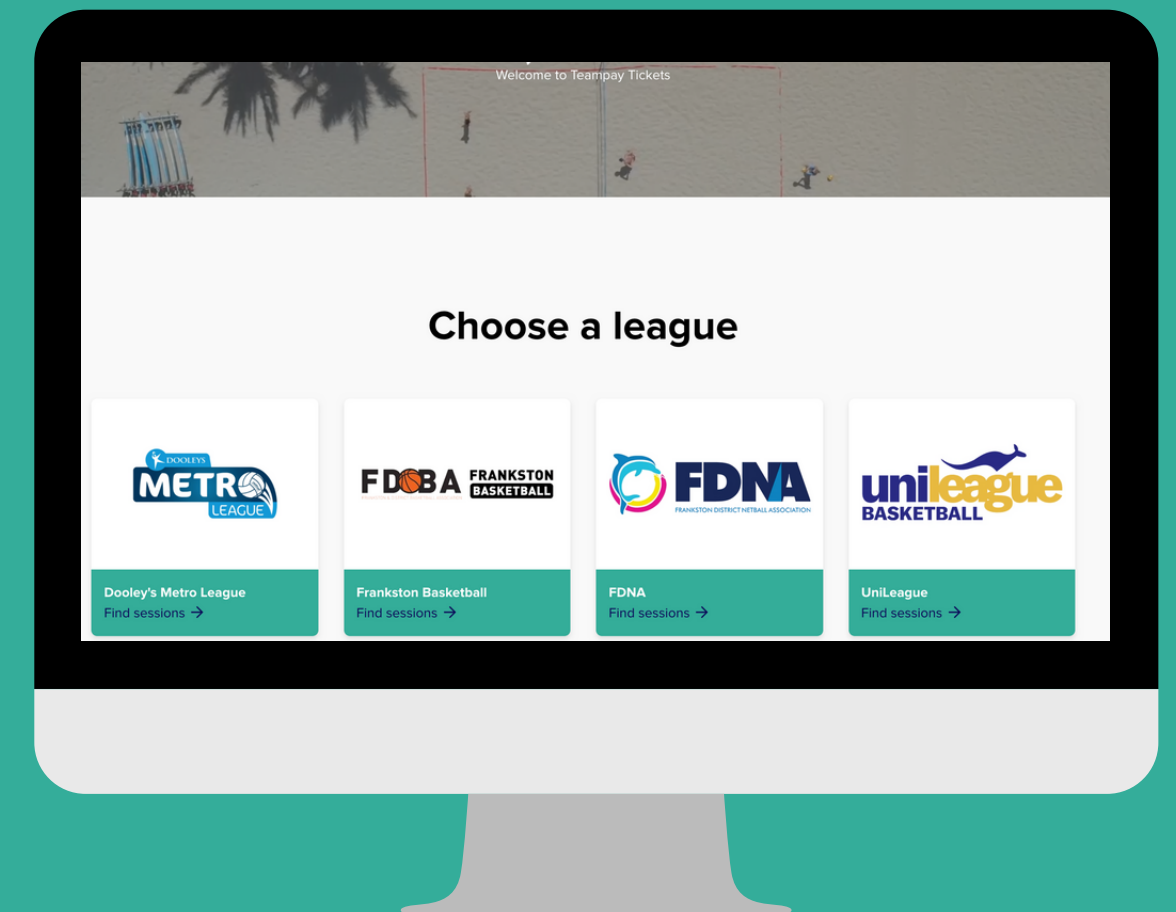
Welcome to Teampay Tickets

Choose a league

DOOLEYS METRO LEAGUE

Dooley's Metro League
Find sessions →

FDBA FRANKSTON BASKETBALL

Franskton Basketball
Find sessions →

FDNA FRANKSTON DISTRICT NETBALL ASSOCIATION

FDNA
Find sessions →

unileague BASKETBALL

UniLeague
Find sessions →